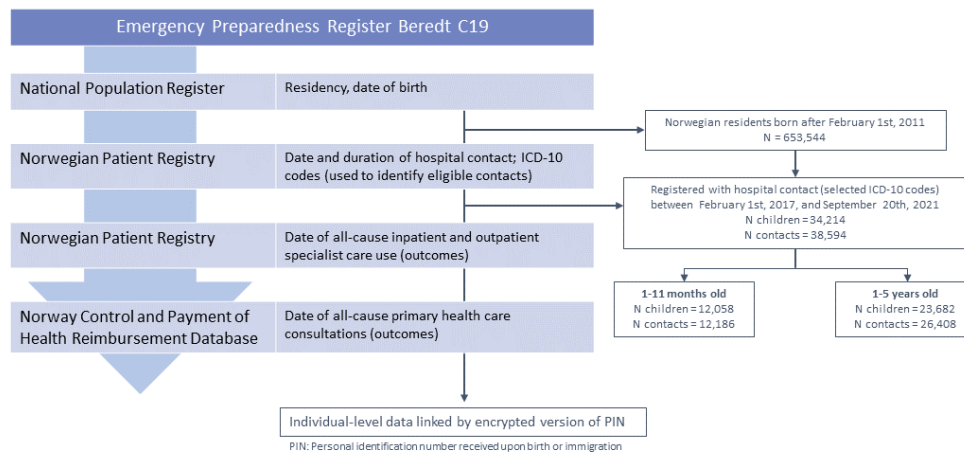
Emergency Preparedness Register Beredt C19

National Population Register | Residency, date of birth

Norwegian Patient Registry | Date and duration of hospital contact; ICD-10 codes (used to identify eligible contacts)

Norwegian Patient Registry | Date of all-cause inpatient and outpatient specialist care use (outcomes)

Norway Control and Payment of Health Reimbursement Database | Date of all-cause primary health care consultations (outcomes)

Norwegian residents born after February 1st, 2011
N = 653,544

Registered with hospital contact (selected ICD-10 codes) between February 1st, 2017, and September 20th, 2021
N children = 34,214
N contacts = 38,594

1-11 months old
N children = 12,058
N contacts = 12,186

1-5 years old
N children = 23,682
N contacts = 26,408

Individual-level data linked by encrypted version of PIN

PIN: Personal identification number received upon birth or immigration